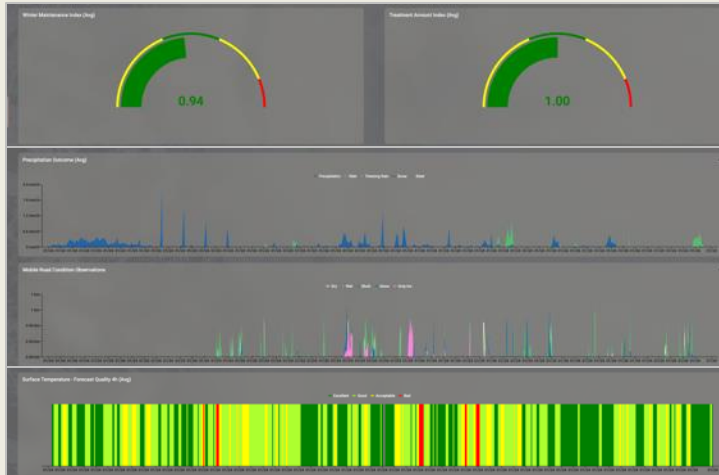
Winter Maintenance Index (Avg)

0.94

Treatment Amount Index (Avg)

1.00

Precipitation Outcome (Avg)

Precipitation · Rain · Freezing Rain · Snow · Hail

Mobile Road Condition Observations

Dry · Wet · Slush · Snow · Snow/Ice

Surface Temperature - Forecast Quality 4h (Avg)

Excellent · Good · Acceptable · Bad